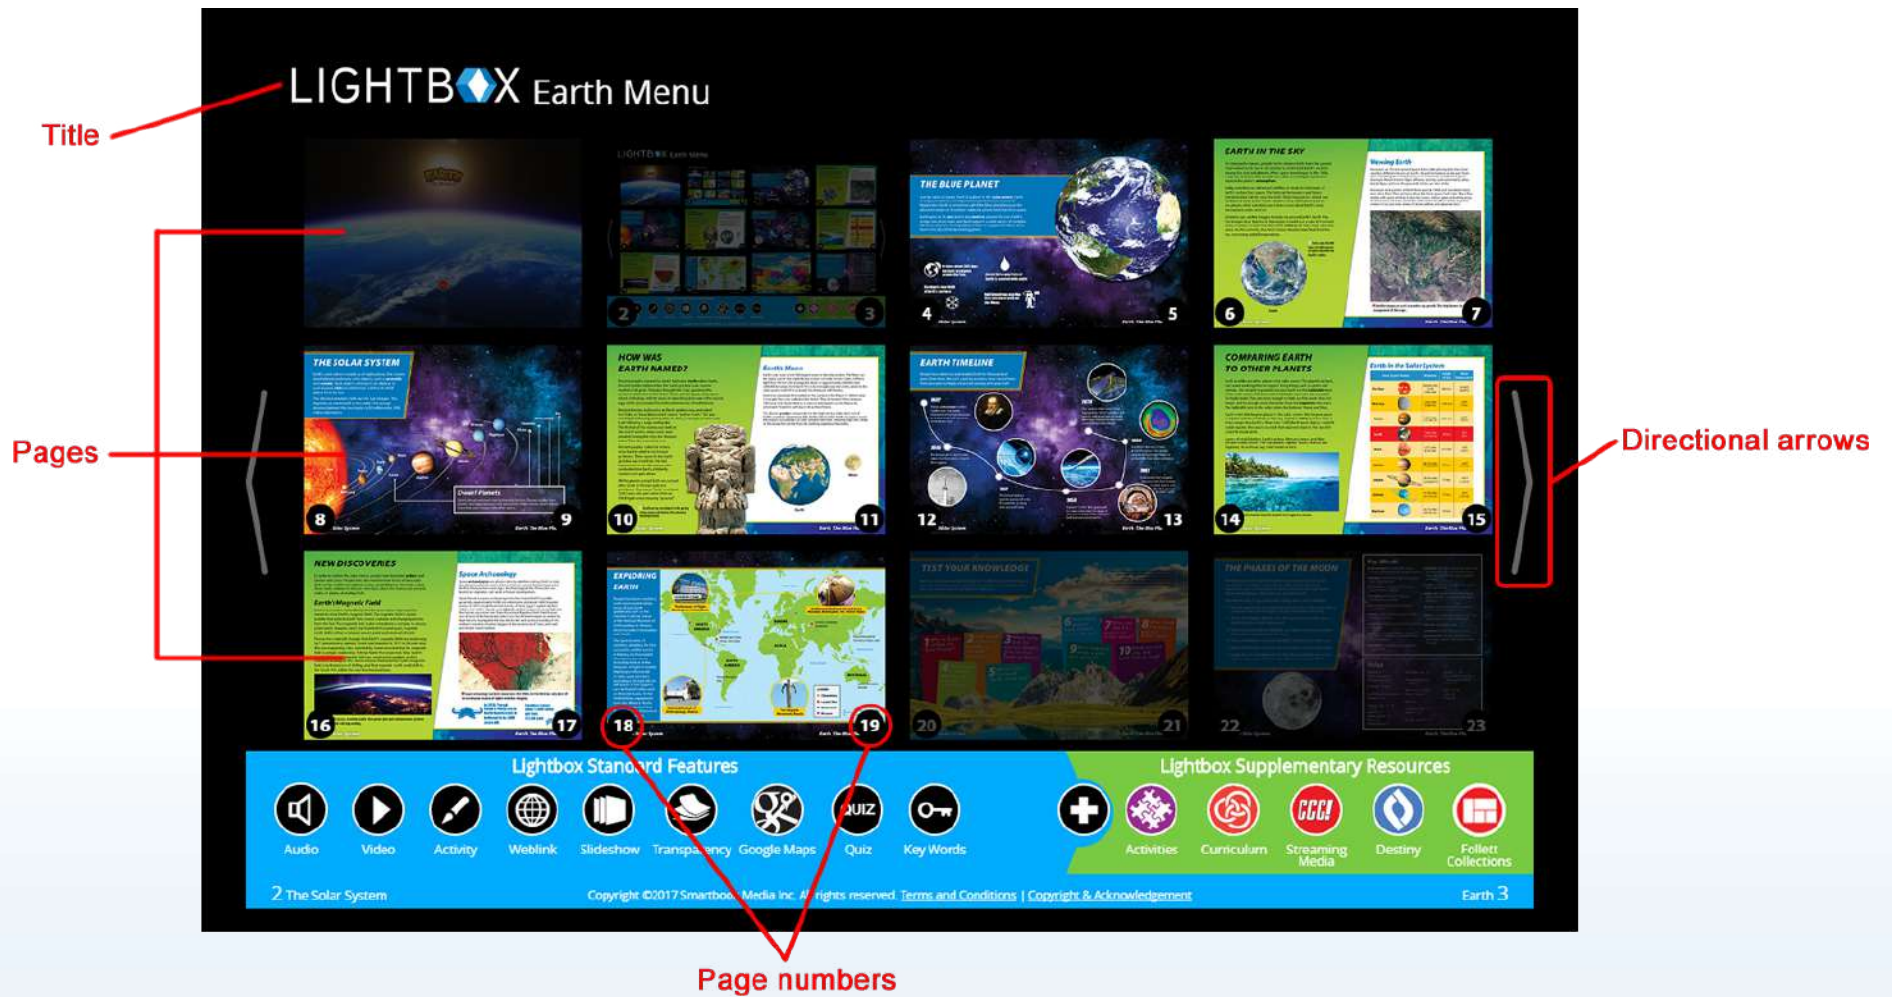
LIGHTBOX Earth Menu

Title

Pages

Directional arrows

THE BLUE PLANET

EARTH IN THE SKY

THE SOLAR SYSTEM

HOW WAS EARTH NAMED?

EARTH TIMELINE

COMPARING EARTH TO OTHER PLANETS

NEW DISCOVERIES

EXPLORING EARTH

TEST YOUR KNOWLEDGE

THE PHASES OF THE MOON

2 3 4 5 6 7 8 9 10 11 12 13 14 15 16 17 18 19 20 21 22 23

Lightbox Standard Features

Audio Video Activity Weblink Slideshow Transparency Google Maps Quiz Key Words

Lightbox Supplementary Resources

Activities Curriculum Streaming Media Destiny Follett Collections

2 The Solar System

Copyright ©2017 Smartbook Media Inc. All rights reserved. Terms and Conditions | Copyright & Acknowledgement

Earth 3

Page numbers